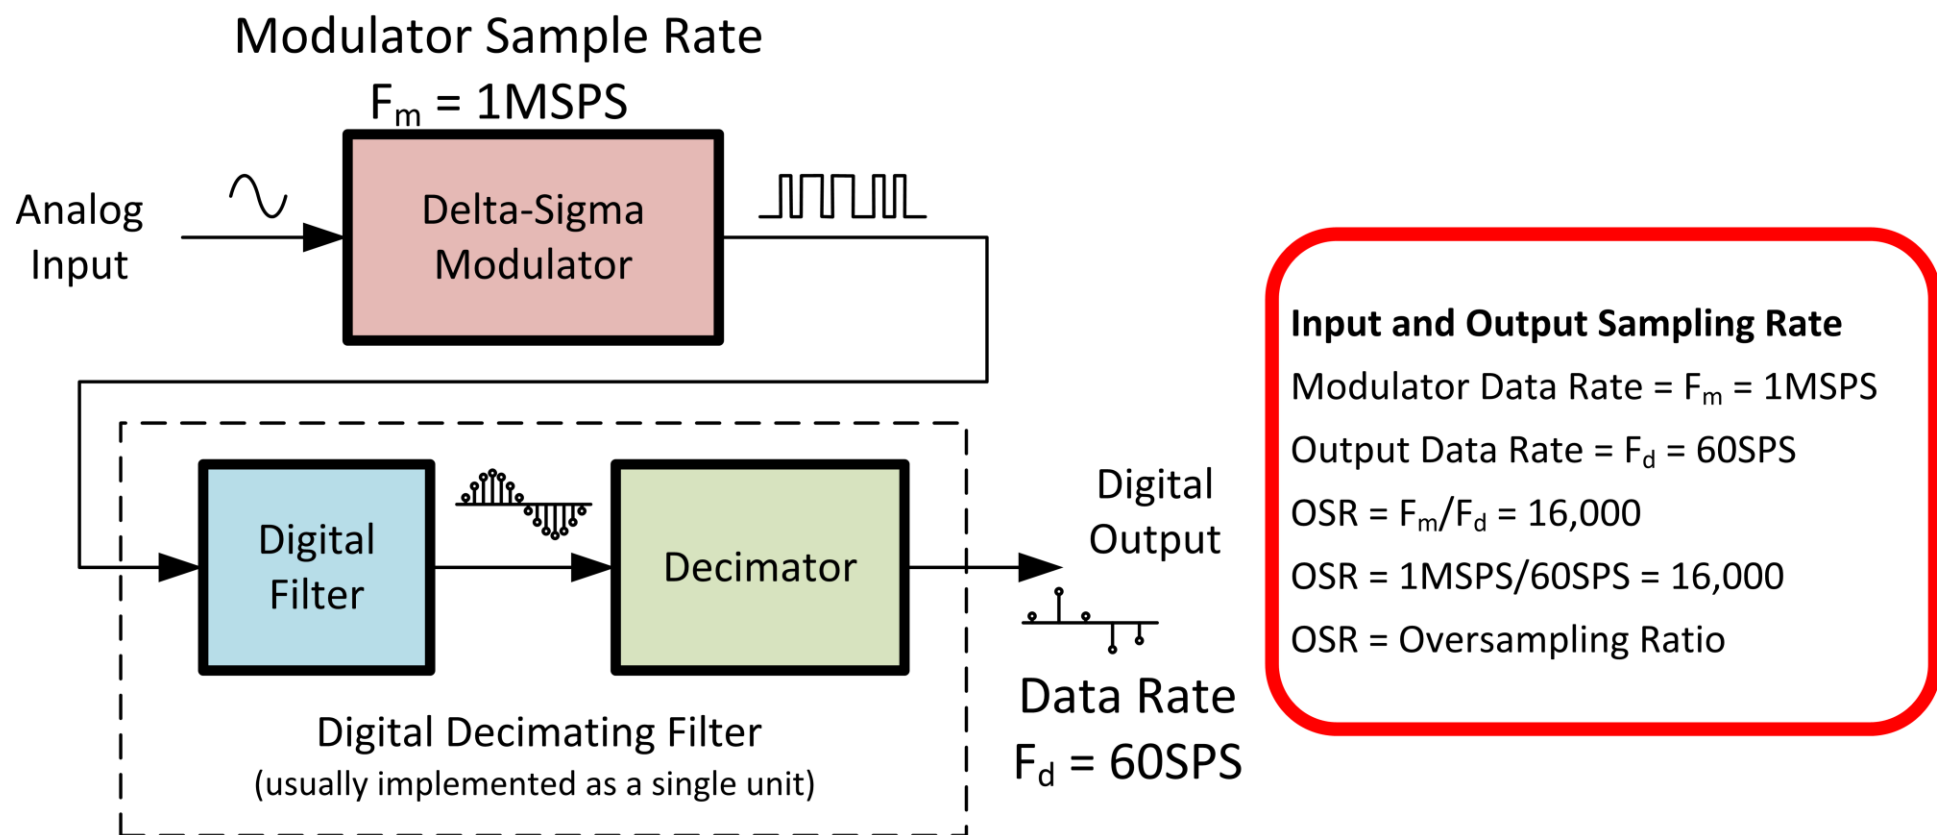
Modulator Sample Rate
$F_m$ = 1MSPS

Analog Input

Delta-Sigma Modulator

Digital Filter

Decimator

Digital Output

Digital Decimating Filter
(usually implemented as a single unit)

Data Rate
$F_d$ = 60SPS

**Input and Output Sampling Rate**
Modulator Data Rate = $F_m$ = 1MSPS
Output Data Rate = $F_d$ = 60SPS
OSR = $F_m/F_d$ = 16,000
OSR = 1MSPS/60SPS = 16,000
OSR = Oversampling Ratio